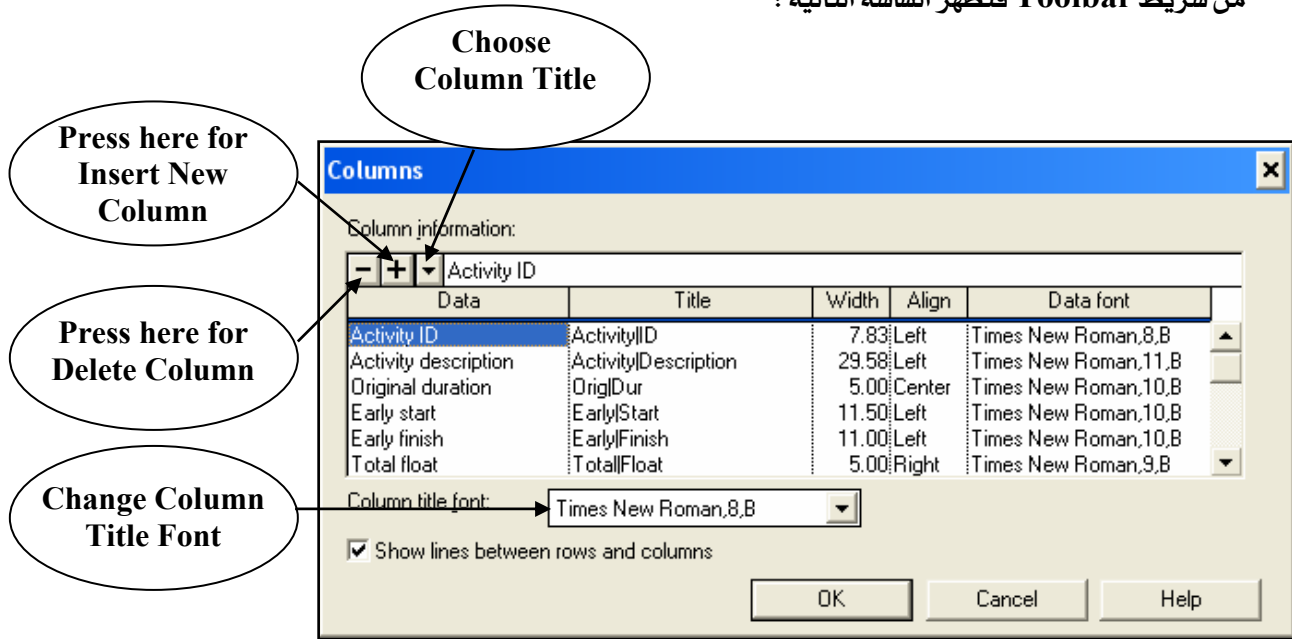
من شريط Toolbar فتظهر الشاشة التالية :

Choose Column Title

Press here for Insert New Column

Press here for Delete Column

Change Column Title Font

Columns

Column information:

− + ▾ Activity ID

| Data | Title | Width | Align | Data font |
|---|---|---|---|---|
| Activity ID | Activity\|ID | 7.83 | Left | Times New Roman,8,B |
| Activity description | Activity\|Description | 29.58 | Left | Times New Roman,11,B |
| Original duration | Orig\|Dur | 5.00 | Center | Times New Roman,10,B |
| Early start | Early\|Start | 11.50 | Left | Times New Roman,10,B |
| Early finish | Early\|Finish | 11.00 | Left | Times New Roman,10,B |
| Total float | Total\|Float | 5.00 | Right | Times New Roman,9,B |

Column title font: Times New Roman,8,B

Show lines between rows and columns

OK Cancel Help